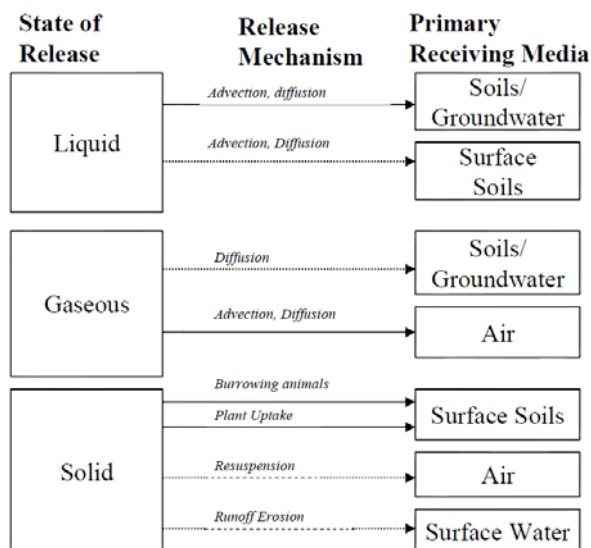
State of Release

Release Mechanism

Primary Receiving Media

Liquid

Advection, diffusion

Soils/ Groundwater

Advection, Diffusion

Surface Soils

Gaseous

Diffusion

Soils/ Groundwater

Advection, Diffusion

Air

Solid

Burrowing animals

Plant Uptake

Surface Soils

Resuspension

Air

Runoff Erosion

Surface Water